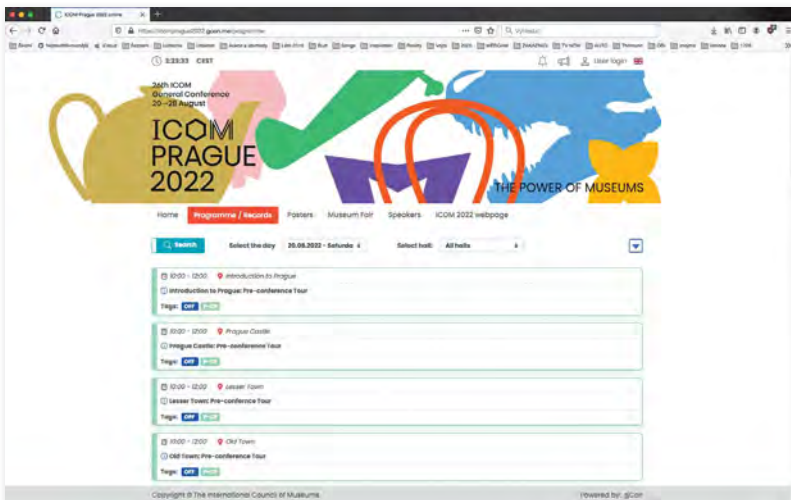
ICOM Prague 2022 online

https://icomprague2022.guam.me/programme

Vyhledat

5:23:33 CEST

User login

26th ICOM General Conference 20–28 August

ICOM PRAGUE 2022

THE POWER OF MUSEUMS

Home
Programme / Records
Posters
Museum Fair
Speakers
ICOM 2022 webpage

Search
Select the day
20.08.2022 - Saturday
Select hall:
All halls

10:00 - 13:00 Introduction to Prague
Introduction to Prague: Pre-conference Tour
Tags: OFF PLUS

10:00 - 12:00 Prague Castle
Prague Castle: Pre-conference Tour
Tags: OFF PLUS

10:00 - 12:00 Lesser Town
Lesser Town: Pre-conference Tour
Tags: OFF PLUS

10:00 - 12:00 Old Town
Old Town: Pre-conference Tour
Tags: OFF PLUS

Copyright © The International Council of Museums
Powered by: @Con